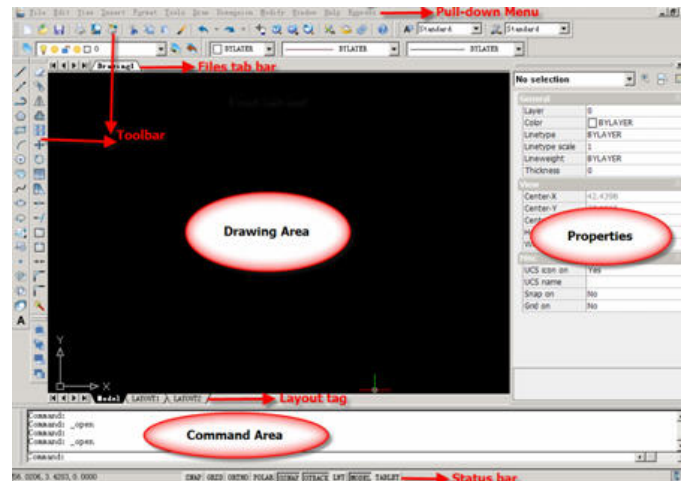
File Edit View Insert Format Tools Draw Dimension Modify Window Help Express

Pull-down Menu

Standard

Standard

BYLAYER

BYLAYER

BYLAYER

Drawing1

Files tab bar

Toolbar

Drawing Area

No selection

General

| Layer | 0 |
|---|---|
| Color | BYLAYER |
| Linetype | BYLAYER |
| Linetype scale | 1 |
| Lineweight | BYLAYER |
| Thickness | 0 |

View

| Center-X | 42.4398 |
|---|---|
| Center-Y | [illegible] |

Properties

Misc

| UCS icon on | Yes |
|---|---|
| UCS name | |
| Snap on | No |
| Grid on | No |

Y

X

Model LAYOUT1 LAYOUT2

Layout tag

Command:
Command: _open
Command:
Command: _open
Command:

Command Area

58.0206, 3.4263, 0.0000

SNAP GRID ORTHO POLAR OSNAP OTRACK LWT MODEL TABLET

Status bar